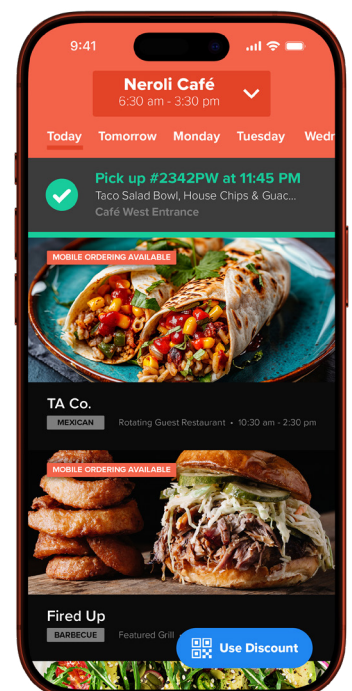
9:41

Neroli Café
6:30 am - 3:30 pm

Today Tomorrow Monday Tuesday Wedn

Pick up #2342PW at 11:45 PM
Taco Salad Bowl, House Chips & Guac...
Café West Entrance

MOBILE ORDERING AVAILABLE

TA Co.
MEXICAN Rotating Guest Restaurant • 10:30 am - 2:30 pm

MOBILE ORDERING AVAILABLE

Fired Up
BARBECUE Featured Grill

Use Discount